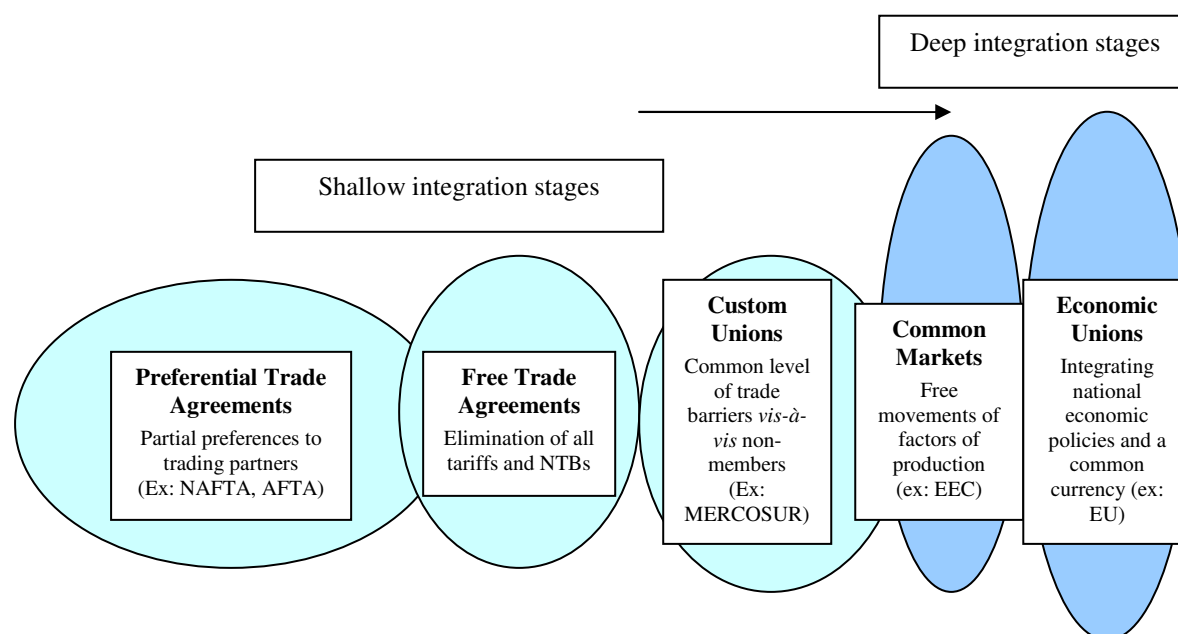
Deep integration stages

Shallow integration stages

**Preferential Trade Agreements**
Partial preferences to trading partners (Ex: NAFTA, AFTA)

**Free Trade Agreements**
Elimination of all tariffs and NTBs

**Custom Unions**
Common level of trade barriers *vis-à-vis* non-members (Ex: MERCOSUR)

**Common Markets**
Free movements of factors of production (ex: EEC)

**Economic Unions**
Integrating national economic policies and a common currency (ex: EU)